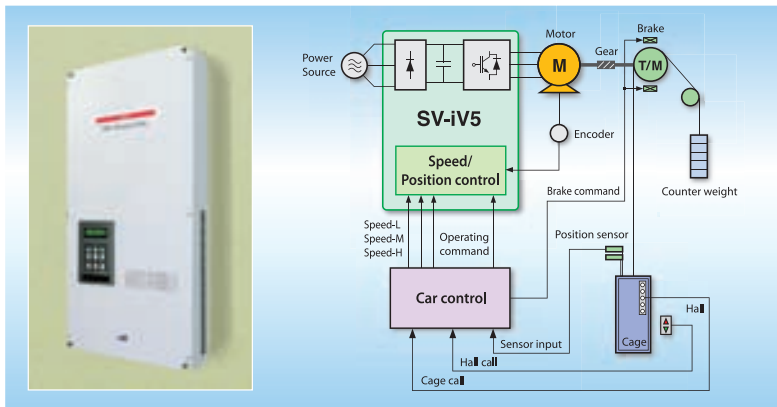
Power Source

Motor

M

Gear

Brake

T/M

SV-iV5

Encoder

Speed/ Position control

Counter weight

Brake command

Position sensor

Speed-L
Speed-M
Speed-H

Operating command

Car control

Hall

Cage

Sensor input

Hall call

Cage call